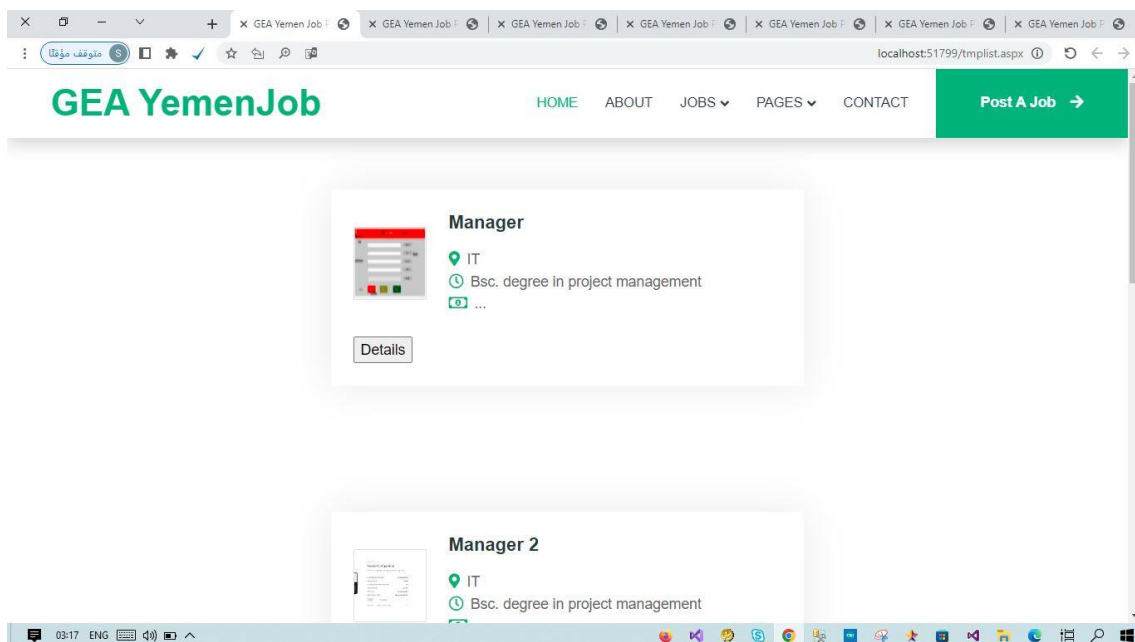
GEA Yemen Job F
GEA Yemen Job F
GEA Yemen Job F
GEA Yemen Job F
GEA Yemen Job F
GEA Yemen Job F
GEA Yemen Job F

متوقف مؤقتًا S
localhost:51799/tmplist.aspx

GEA YemenJob

HOME ABOUT JOBS PAGES CONTACT Post A Job →

Manager

IT
Bsc. degree in project management
...

Details

Manager 2

IT
Bsc. degree in project management

03:17 ENG